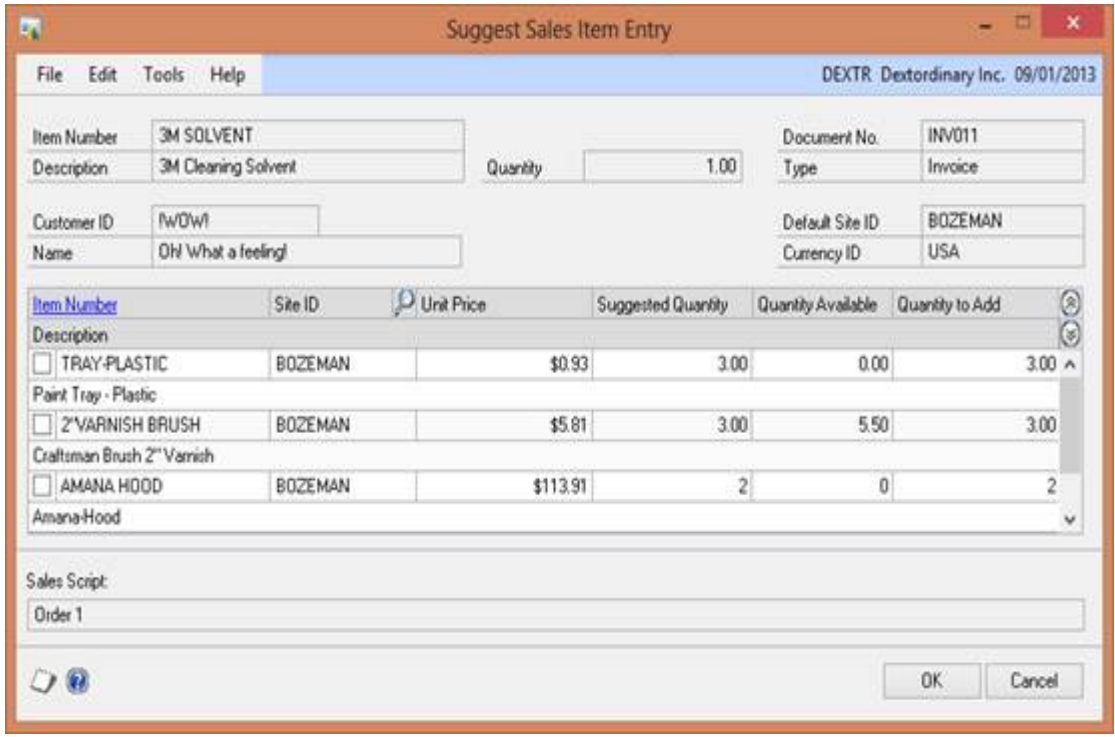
Suggest Sales Item Entry

File Edit Tools Help

DEXTR Dextordinary Inc. 09/01/2013

Item Number 3M SOLVENT
Description 3M Cleaning Solvent

Quantity 1.00

Document No. INV011
Type Invoice

Customer ID !WOW!
Name Oh! What a feeling!

Default Site ID BOZEMAN
Currency ID USA

| Item Number | Site ID | Unit Price | Suggested Quantity | Quantity Available | Quantity to Add |
|---|---|---|---|---|---|
| Description | | | | | |
| TRAY-PLASTIC | BOZEMAN | \$0.93 | 3.00 | 0.00 | 3.00 |
| Paint Tray - Plastic | | | | | |
| 2"VARNISH BRUSH | BOZEMAN | \$5.81 | 3.00 | 5.50 | 3.00 |
| Craftsman Brush 2" Varnish | | | | | |
| AMANA HOOD | BOZEMAN | \$113.91 | 2 | 0 | 2 |
| Amana-Hood | | | | | |

Sales Script:
Order 1

OK Cancel